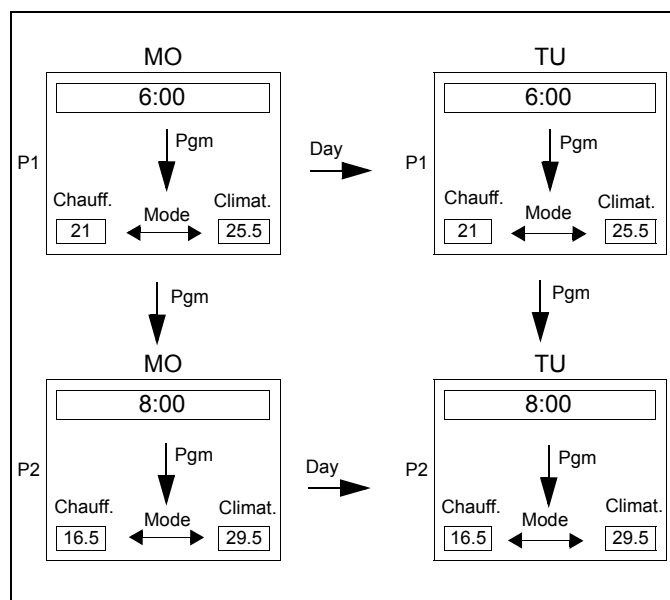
MO

6:00

Pgm

P1

Chauff.

Mode

Climat.

21

25.5

Day

TU

6:00

Pgm

P1

Chauff.

Mode

Climat.

21

25.5

Pgm

Pgm

MO

8:00

Pgm

P2

Chauff.

Mode

Climat.

16.5

29.5

Day

TU

8:00

Pgm

P2

Chauff.

Mode

Climat.

16.5

29.5